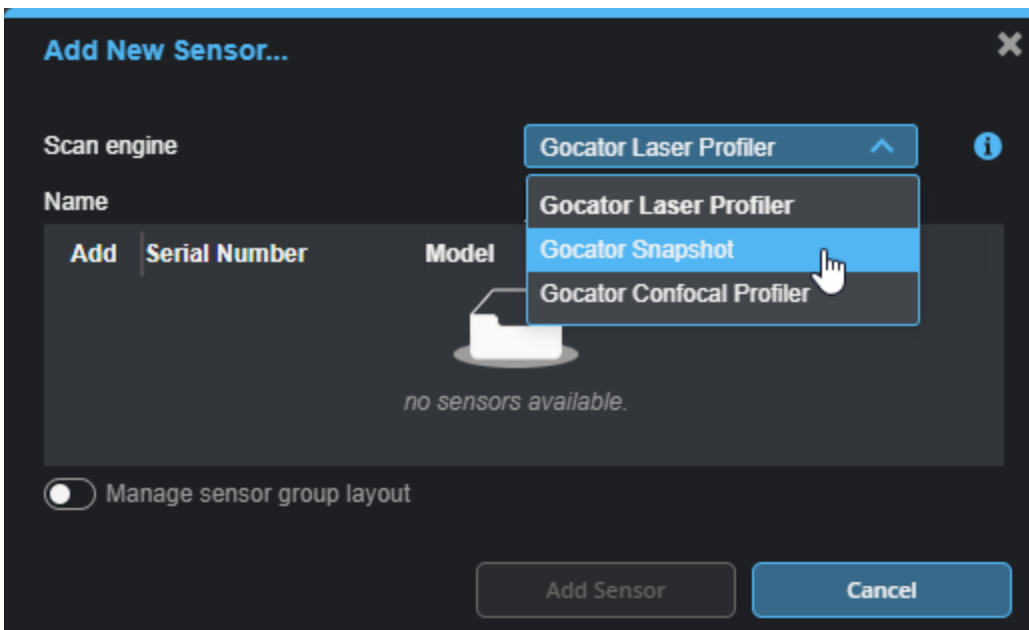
Add New Sensor...

Scan engine

Gocator Laser Profiler

Name

Gocator Laser Profiler
Gocator Snapshot
Gocator Confocal Profiler

| Add | Serial Number | Model |
|---|---|---|

no sensors available.

Manage sensor group layout

Add Sensor

Cancel